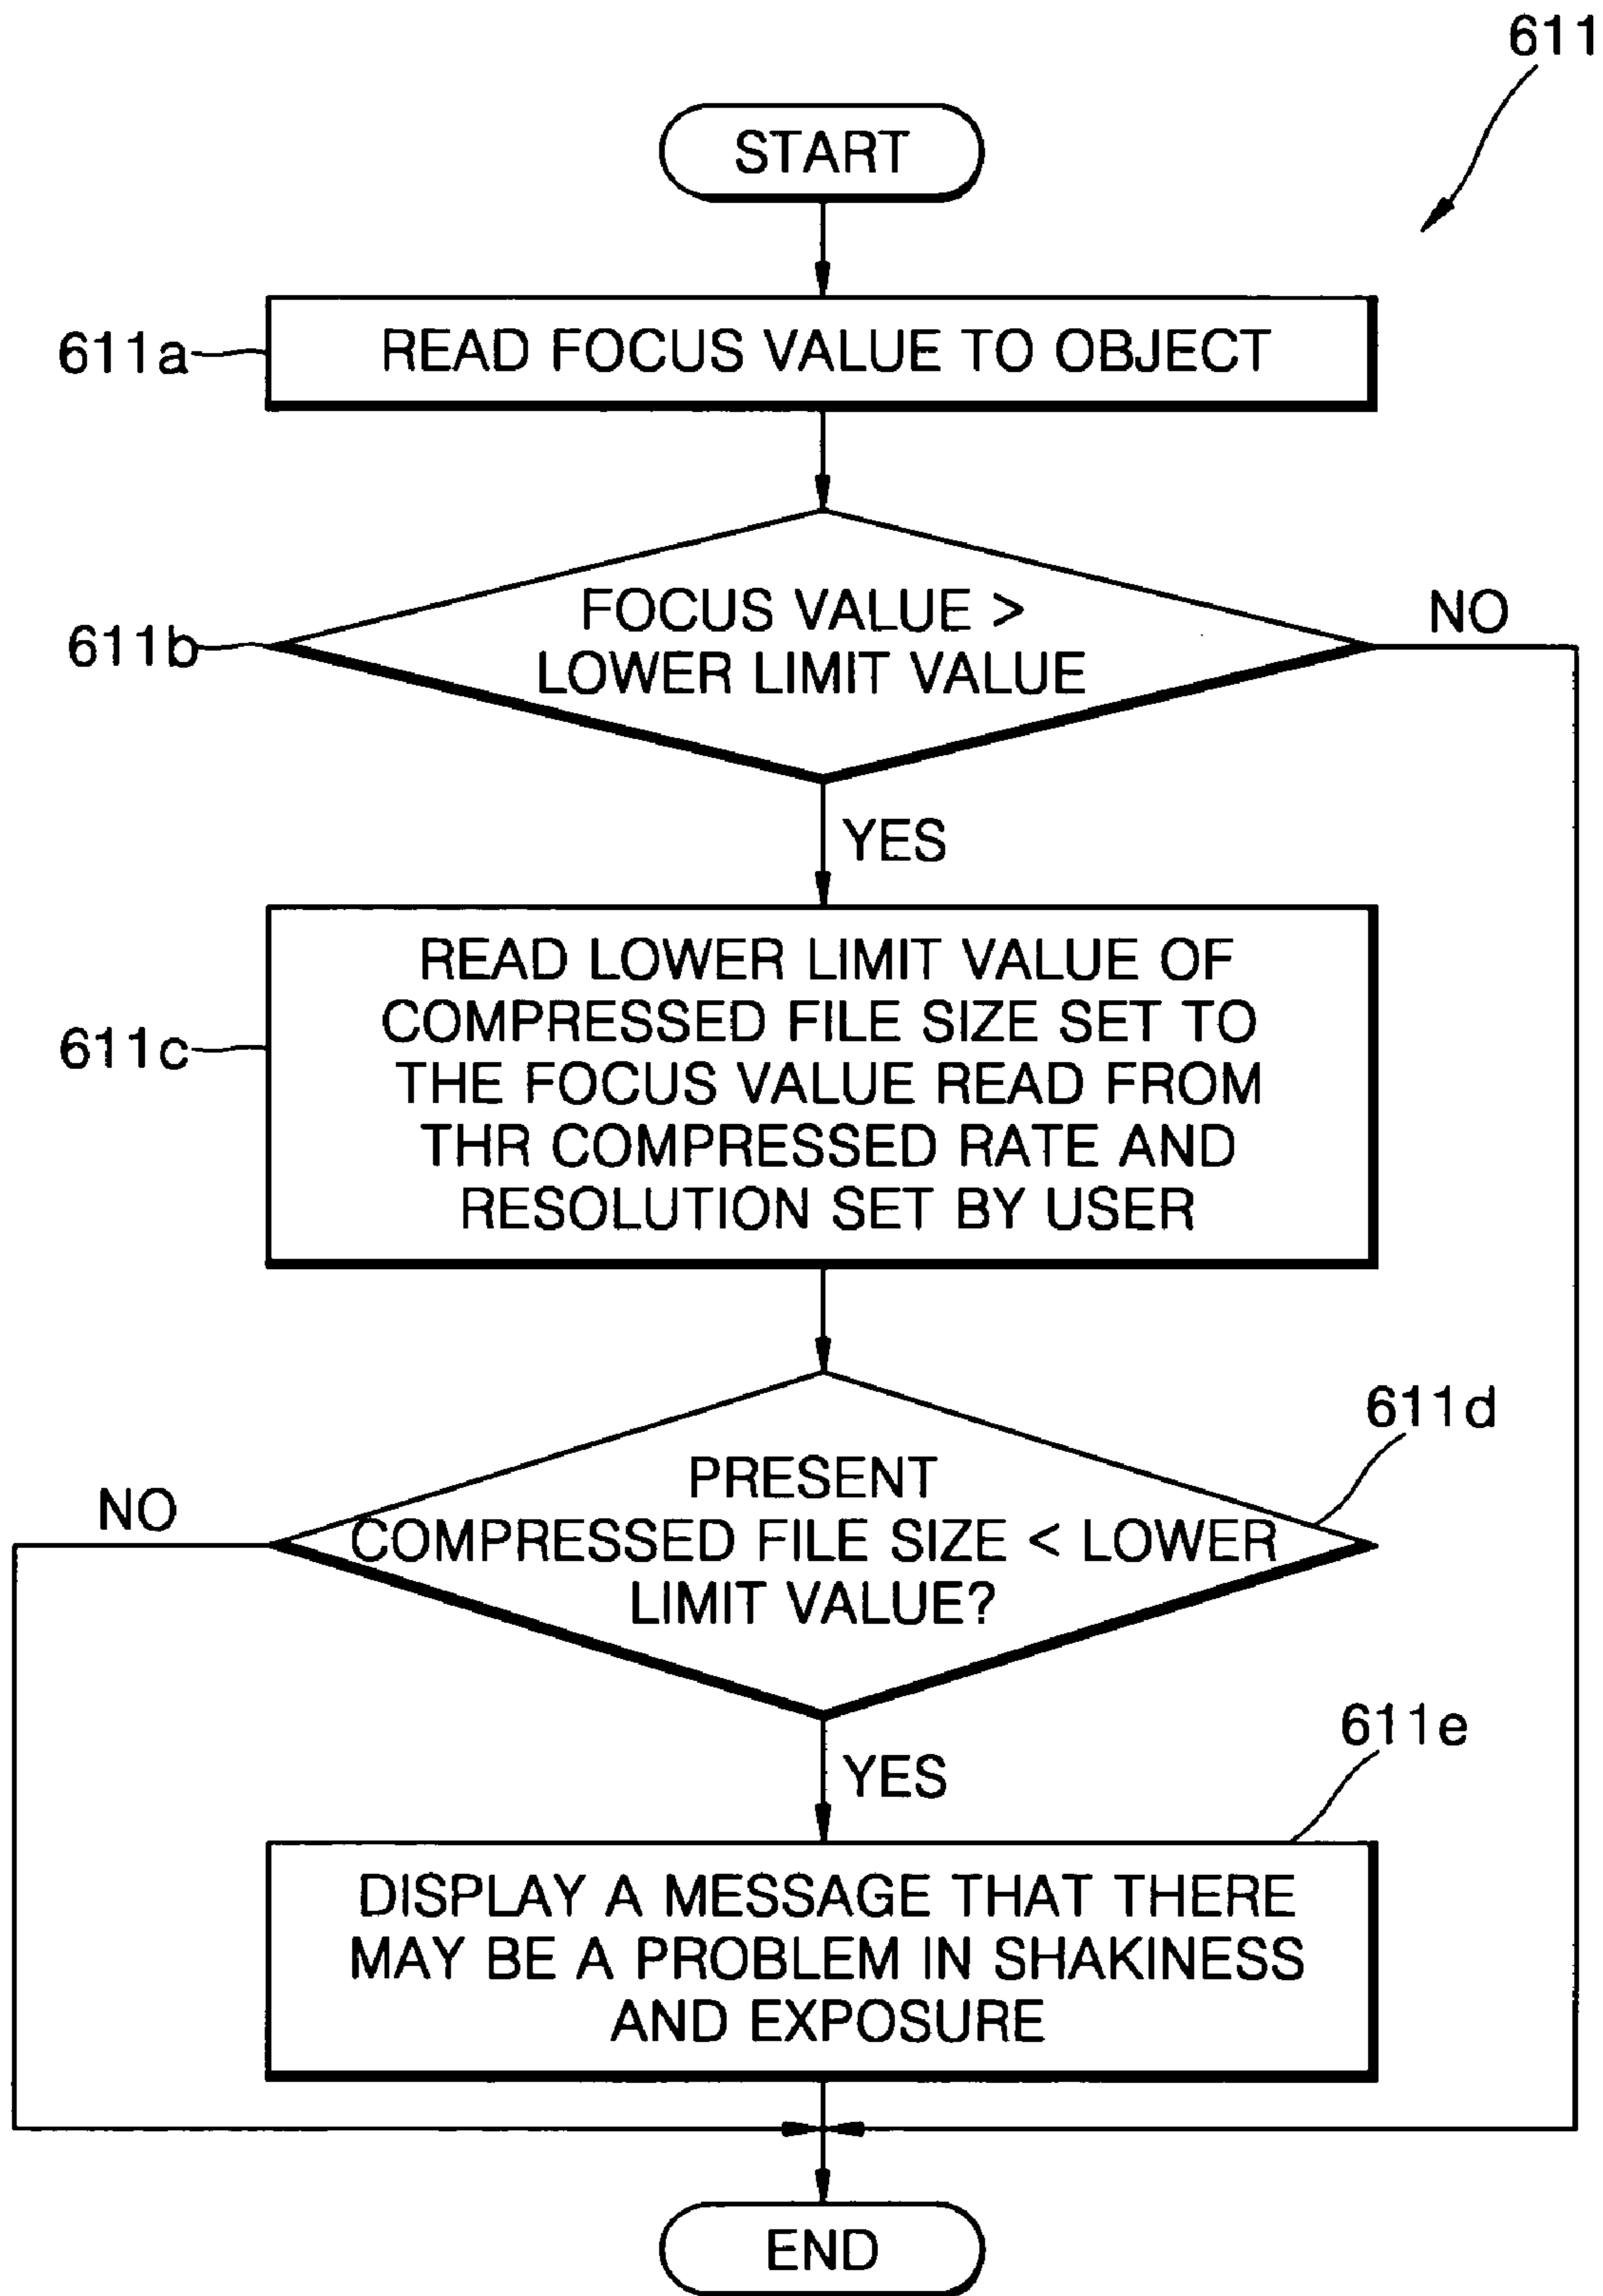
611

START

611a READ FOCUS VALUE TO OBJECT

611b FOCUS VALUE > LOWER LIMIT VALUE

NO

YES

611c READ LOWER LIMIT VALUE OF COMPRESSED FILE SIZE SET TO THE FOCUS VALUE READ FROM THR COMPRESSED RATE AND RESOLUTION SET BY USER

611d

NO

PRESENT COMPRESSED FILE SIZE < LOWER LIMIT VALUE?

611e

YES

DISPLAY A MESSAGE THAT THERE MAY BE A PROBLEM IN SHAKINESS AND EXPOSURE

END